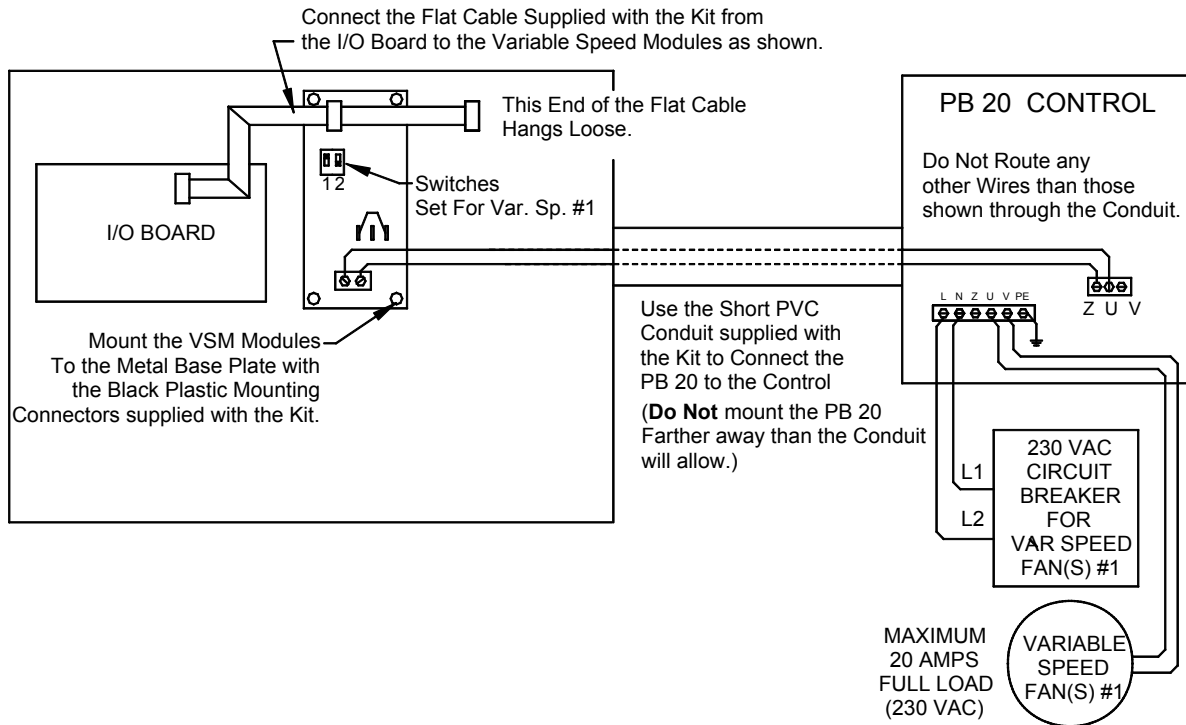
Connect the Flat Cable Supplied with the Kit from the I/O Board to the Variable Speed Modules as shown.

This End of the Flat Cable Hangs Loose.

PB 20 CONTROL

Do Not Route any other Wires than those shown through the Conduit.

1 2

Switches Set For Var. Sp. #1

I/O BOARD

Z U V

L N Z U V PE

Use the Short PVC Conduit supplied with the Kit to Connect the PB 20 to the Control

(**Do Not** mount the PB 20 Farther away than the Conduit will allow.)

Mount the VSM Modules To the Metal Base Plate with the Black Plastic Mounting Connectors supplied with the Kit.

L1

L2

230 VAC CIRCUIT BREAKER FOR VAR SPEED FAN(S) #1

MAXIMUM 20 AMPS FULL LOAD (230 VAC)

VARIABLE SPEED FAN(S) #1